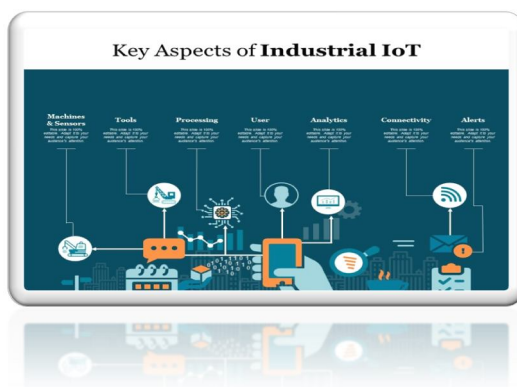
Key Aspects of Industrial IoT

Machines & Sensors
This slide is 100% editable. Adapt it to your needs and capture your audience's attention.

Tools
This slide is 100% editable. Adapt it to your needs and capture your audience's attention.

Processing
This slide is 100% editable. Adapt it to your needs and capture your audience's attention.

User
This slide is 100% editable. Adapt it to your needs and capture your audience's attention.

Analytics
This slide is 100% editable. Adapt it to your needs and capture your audience's attention.

Connectivity
This slide is 100% editable. Adapt it to your needs and capture your audience's attention.

Alerts
This slide is 100% editable. Adapt it to your needs and capture your audience's attention.